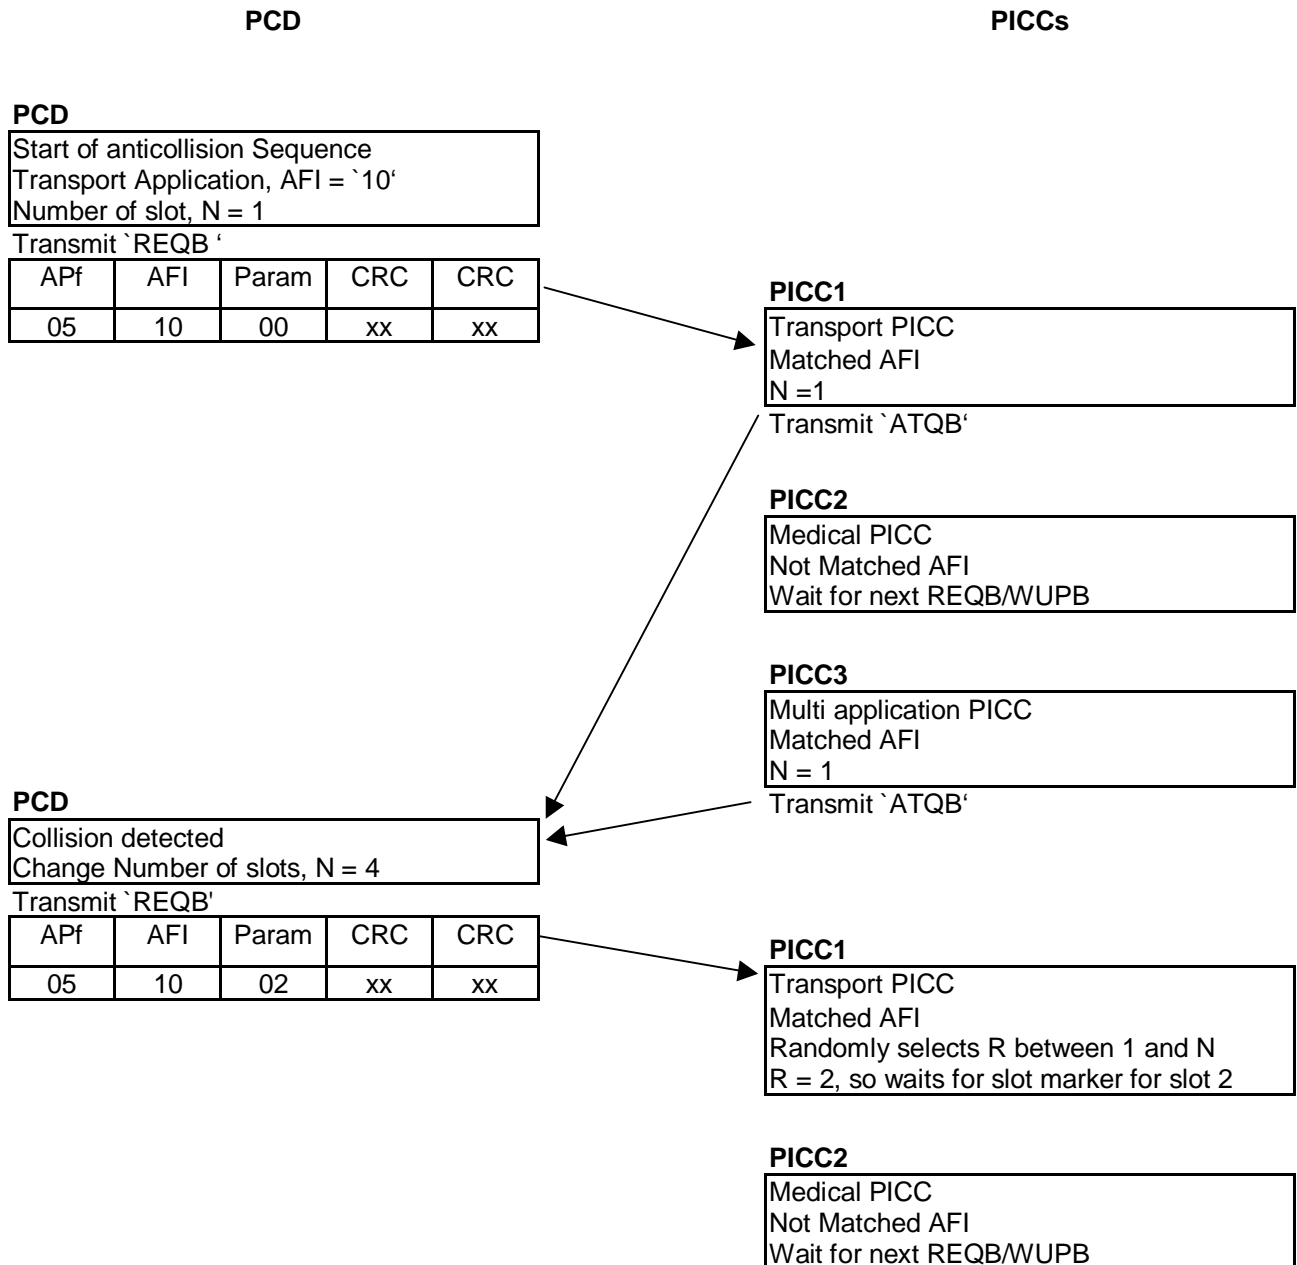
PCD

PICCs

PCD

Start of anticollision Sequence
Transport Application, AFI = `10‘
Number of slot, N = 1

Transmit `REQB ‘

| APf | AFI | Param | CRC | CRC |
|---|---|---|---|---|
| 05 | 10 | 00 | xx | xx |

PICC1

Transport PICC
Matched AFI
N =1

Transmit `ATQB‘

PICC2

Medical PICC
Not Matched AFI
Wait for next REQB/WUPB

PICC3

Multi application PICC
Matched AFI
N = 1

Transmit `ATQB‘

PCD

Collision detected
Change Number of slots, N = 4

Transmit `REQB'

| APf | AFI | Param | CRC | CRC |
|---|---|---|---|---|
| 05 | 10 | 02 | xx | xx |

PICC1

Transport PICC
Matched AFI
Randomly selects R between 1 and N
R = 2, so waits for slot marker for slot 2

PICC2

Medical PICC
Not Matched AFI
Wait for next REQB/WUPB